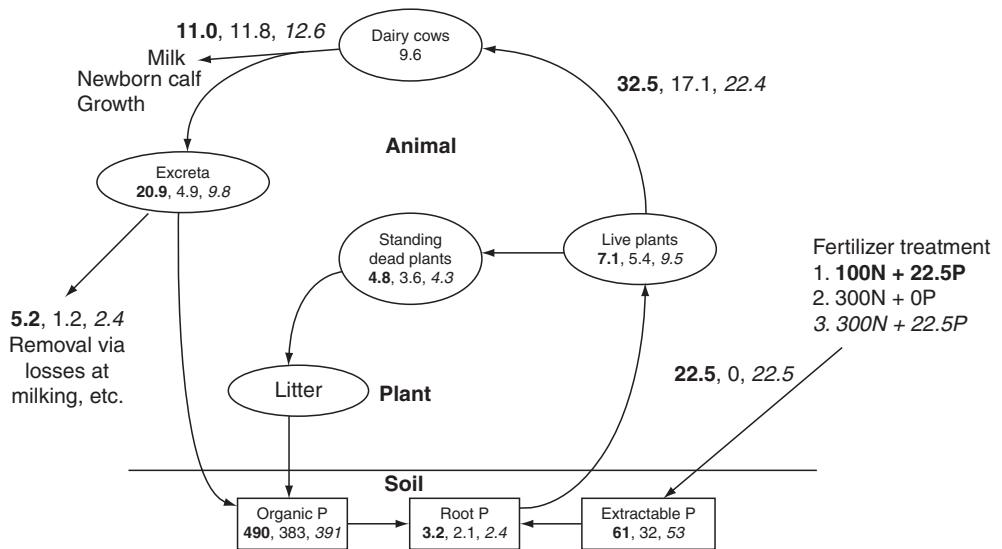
**11.0**, 11.8, *12.6*
Milk
Newborn calf
Growth

Dairy cows
9.6

**32.5**, 17.1, *22.4*

Animal

Excreta
**20.9**, 4.9, *9.8*

Standing dead plants
**4.8**, 3.6, *4.3*

Live plants
**7.1**, 5.4, *9.5*

Fertilizer treatment
1. **100N + 22.5P**
2. 300N + 0P
*3. 300N + 22.5P*

**5.2**, 1.2, *2.4*
Removal via losses at milking, etc.

Litter

Plant

**22.5**, 0, *22.5*

Soil

Organic P
**490**, 383, *391*

Root P
**3.2**, 2.1, *2.4*

Extractable P
**61**, 32, *53*